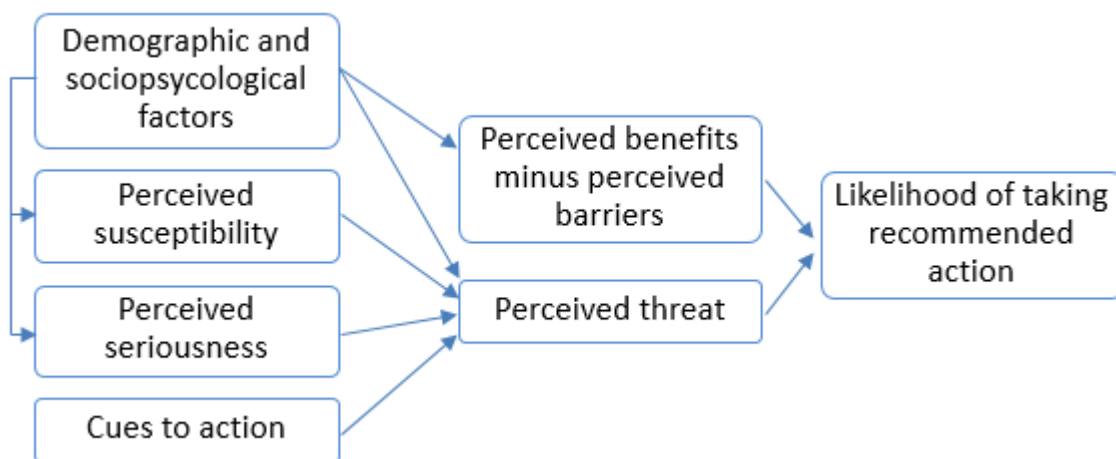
Demographic and sociopsycological factors

Perceived susceptibility

Perceived seriousness

Cues to action

Perceived benefits minus perceived barriers

Perceived threat

Likelihood of taking recommended action